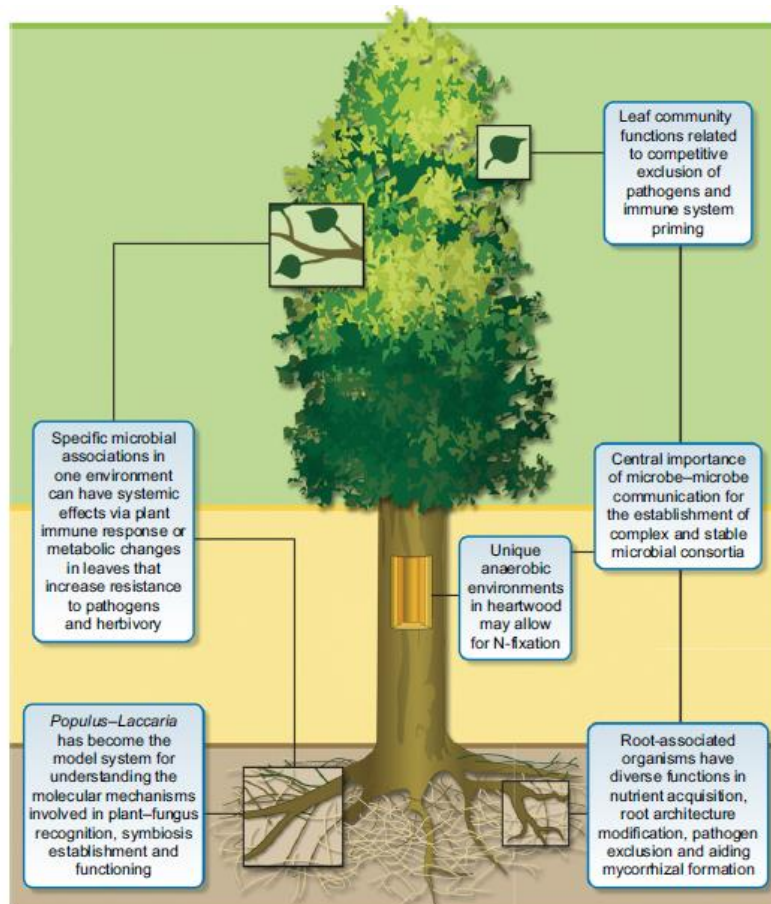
Leaf community functions related to competitive exclusion of pathogens and immune system priming

Specific microbial associations in one environment can have systemic effects via plant immune response or metabolic changes in leaves that increase resistance to pathogens and herbivory

Central importance of microbe–microbe communication for the establishment of complex and stable microbial consortia

Unique anaerobic environments in heartwood may allow for N-fixation

Populus–Laccaria has become the model system for understanding the molecular mechanisms involved in plant–fungus recognition, symbiosis establishment and functioning

Root-associated organisms have diverse functions in nutrient acquisition, root architecture modification, pathogen exclusion and aiding mycorrhizal formation